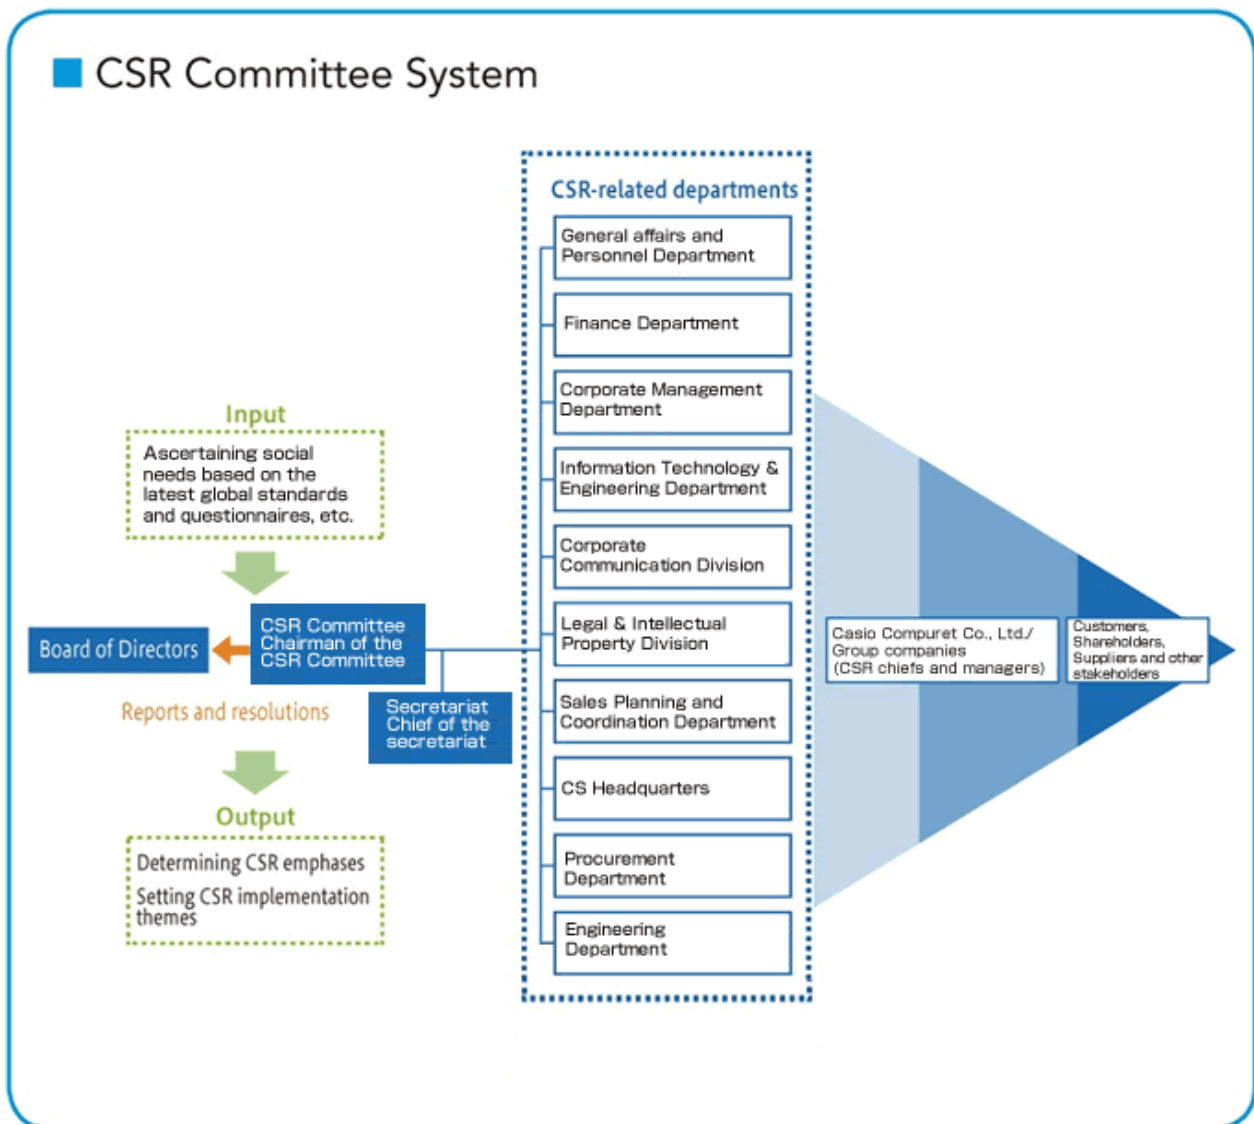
CSR Committee System

Input

Ascertaining social needs based on the latest global standards and questionnaires, etc.

Board of Directors

CSR Committee
Chairman of the CSR Committee

Reports and resolutions

Secretariat
Chief of the secretariat

Output

Determining CSR emphases
Setting CSR implementation themes

CSR-related departments

General affairs and Personnel Department

Finance Department

Corporate Management Department

Information Technology & Engineering Department

Corporate Communication Division

Legal & Intellectual Property Division

Sales Planning and Coordination Department

CS Headquarters

Procurement Department

Engineering Department

Casio Compuret Co., Ltd./ Group companies (CSR chiefs and managers)

Customers, Shareholders, Suppliers and other stakeholders